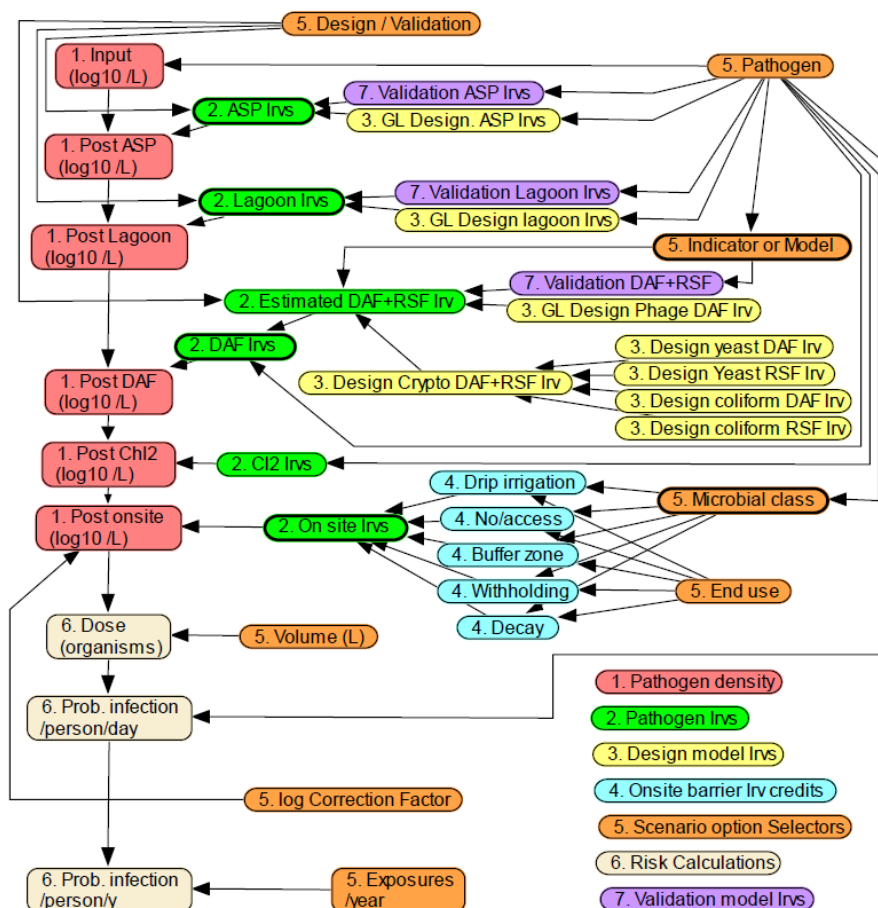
5. Design / Validation

1. Input (log10 /L)

5. Pathogen

7. Validation ASP lrvs

2. ASP lrvs

3. GL Design. ASP lrvs

1. Post ASP (log10 /L)

7. Validation Lagoon lrvs

2. Lagoon lrvs

3. GL Design lagoon lrvs

1. Post Lagoon (log10 /L)

5. Indicator or Model

7. Validation DAF+RSF

2. Estimated DAF+RSF lrv

3. GL Design Phage DAF lrv

2. DAF lrvs

3. Design yeast DAF lrv

3. Design Crypto DAF+RSF lrv

3. Design Yeast RSF lrv

1. Post DAF (log10 /L)

3. Design coliform DAF lrv

3. Design coliform RSF lrv

1. Post Chl2 (log10 /L)

2. Cl2 lrvs

4. Drip irrigation

5. Microbial class

1. Post onsite (log10 /L)

2. On site lrvs

4. No/access

4. Buffer zone

4. Withholding

5. End use

4. Decay

6. Dose (organisms)

5. Volume (L)

6. Prob. infection /person/day

1. Pathogen density

2. Pathogen lrvs

3. Design model lrvs

4. Onsite barrier lrv credits

5. log Correction Factor

5. Scenario option Selectors

6. Risk Calculations

6. Prob. infection /person/y

5. Exposures /year

7. Validation model lrvs